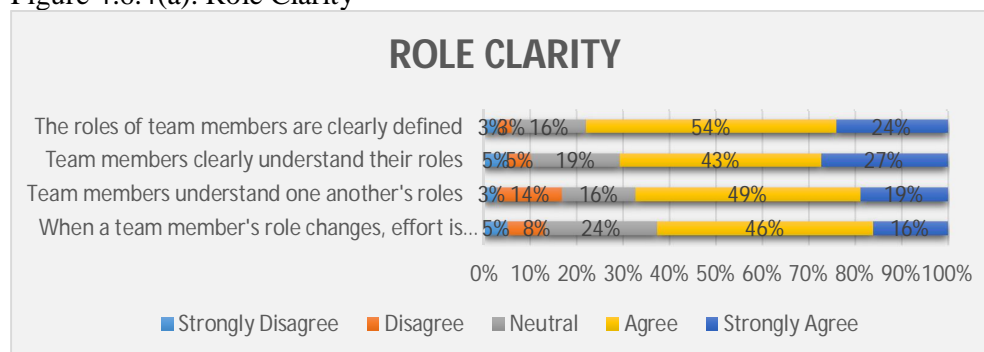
Figure 4.8.4(a): Role Clarity

ROLE CLARITY

The roles of team members are clearly defined 3% 3% 16% 54% 24%
Team members clearly understand their roles 5% 5% 19% 43% 27%
Team members understand one another's roles 3% 14% 16% 49% 19%
When a team member's role changes, effort is… 5% 8% 24% 46% 16%

0% 10% 20% 30% 40% 50% 60% 70% 80% 90% 100%

Strongly Disagree Disagree Neutral Agree Strongly Agree